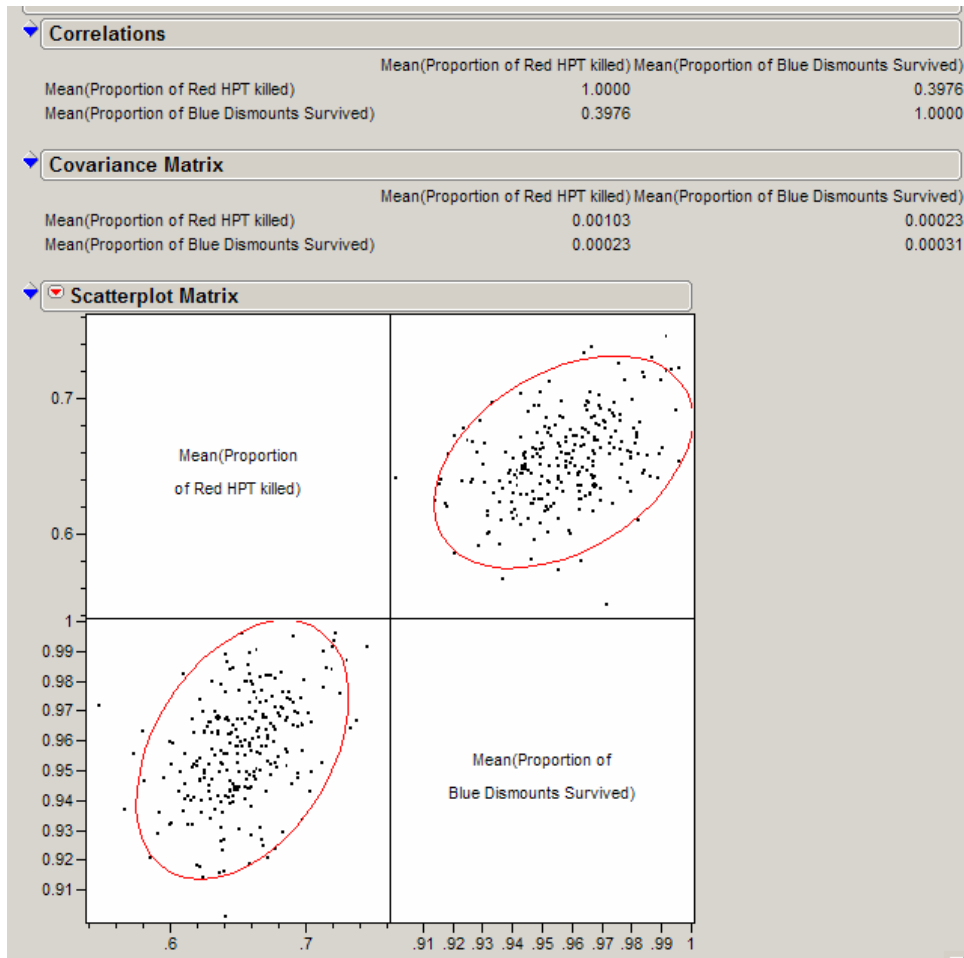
Correlations

| | Mean(Proportion of Red HPT killed) | Mean(Proportion of Blue Dismounts Survived) |
|---|---|---|
| Mean(Proportion of Red HPT killed) | 1.0000 | 0.3976 |
| Mean(Proportion of Blue Dismounts Survived) | 0.3976 | 1.0000 |

Covariance Matrix

| | Mean(Proportion of Red HPT killed) | Mean(Proportion of Blue Dismounts Survived) |
|---|---|---|
| Mean(Proportion of Red HPT killed) | 0.00103 | 0.00023 |
| Mean(Proportion of Blue Dismounts Survived) | 0.00023 | 0.00031 |

Scatterplot Matrix

0.7
0.6
Mean(Proportion of Red HPT killed)

1
0.99
0.98
0.97
0.96
0.95
0.94
0.93
0.92
0.91

Mean(Proportion of Blue Dismounts Survived)

.6 .7

.91 .92 .93 .94 .95 .96 .97 .98 .99 1